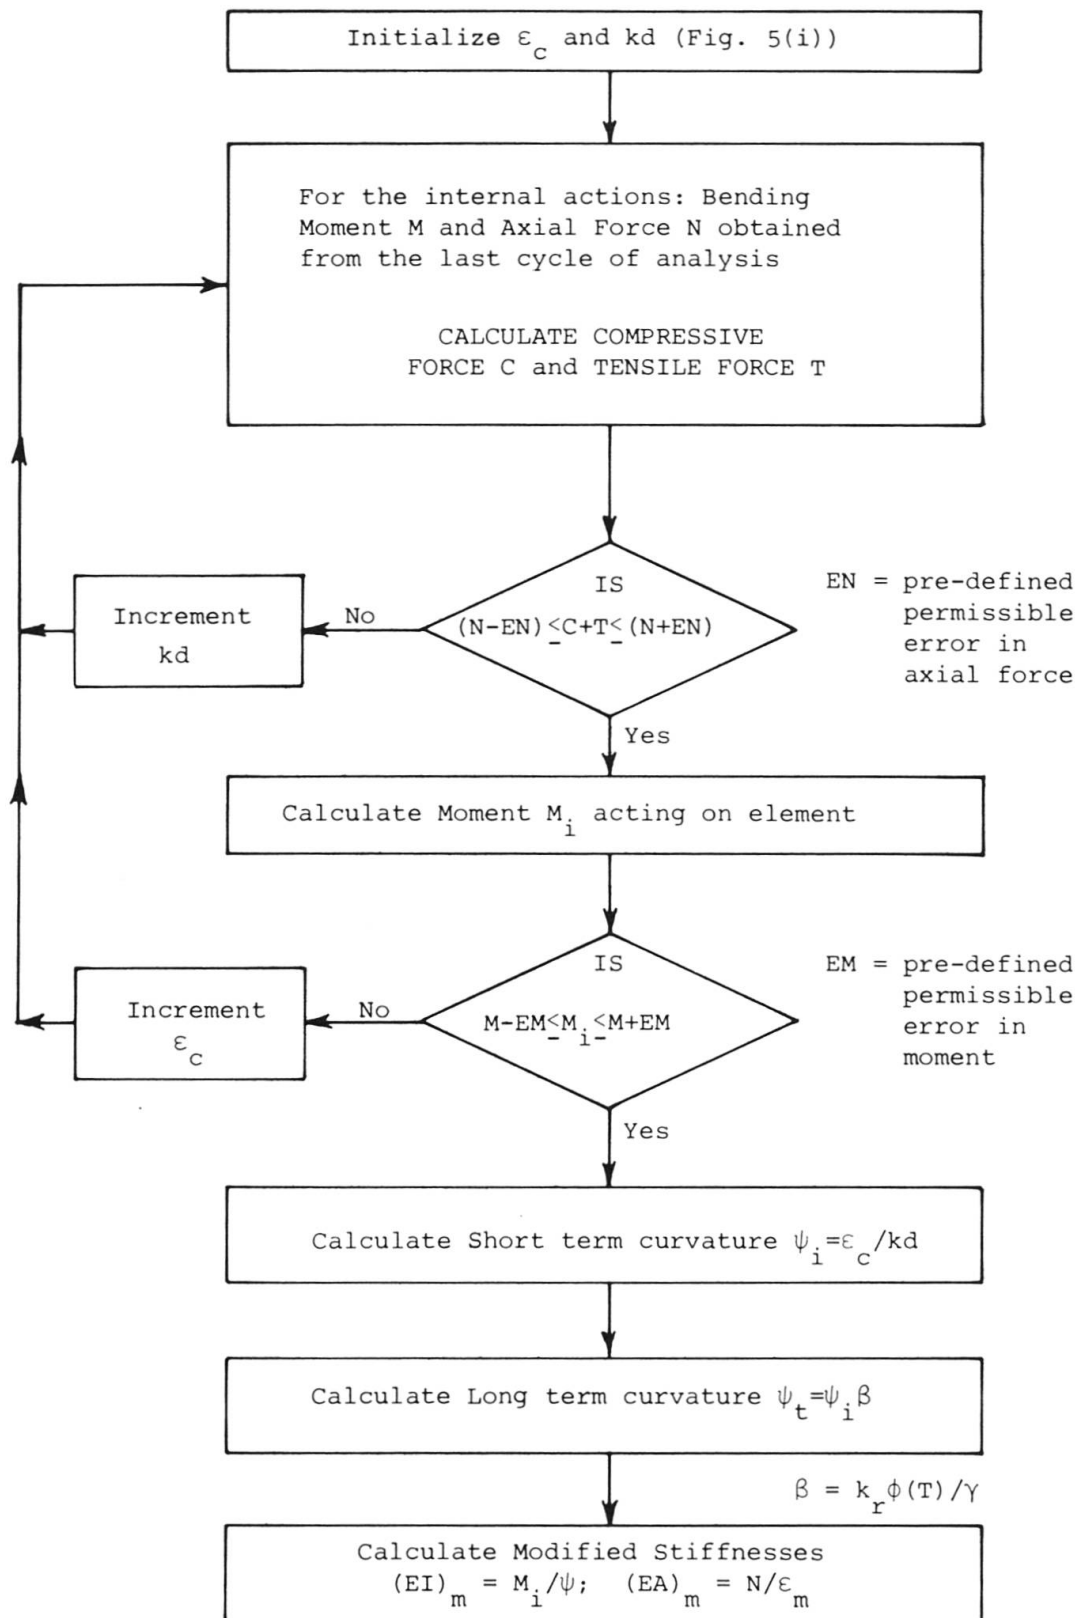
Initialize $\varepsilon_c$ and kd (Fig. 5(i))

For the internal actions: Bending Moment M and Axial Force N obtained from the last cycle of analysis

CALCULATE COMPRESSIVE FORCE C and TENSILE FORCE T

IS $(N-EN) \leq C+T \leq (N+EN)$

No

Increment kd

EN = pre-defined permissible error in axial force

Yes

Calculate Moment $M_i$ acting on element

IS $M-EM \leq M_i \leq M+EM$

No

Increment $\varepsilon_c$

EM = pre-defined permissible error in moment

Yes

Calculate Short term curvature $\psi_i = \varepsilon_c / kd$

Calculate Long term curvature $\psi_t = \psi_i \beta$

$\beta = k_r \phi(T) / \gamma$

Calculate Modified Stiffnesses $(EI)_m = M_i / \psi$; $(EA)_m = N / \varepsilon_m$